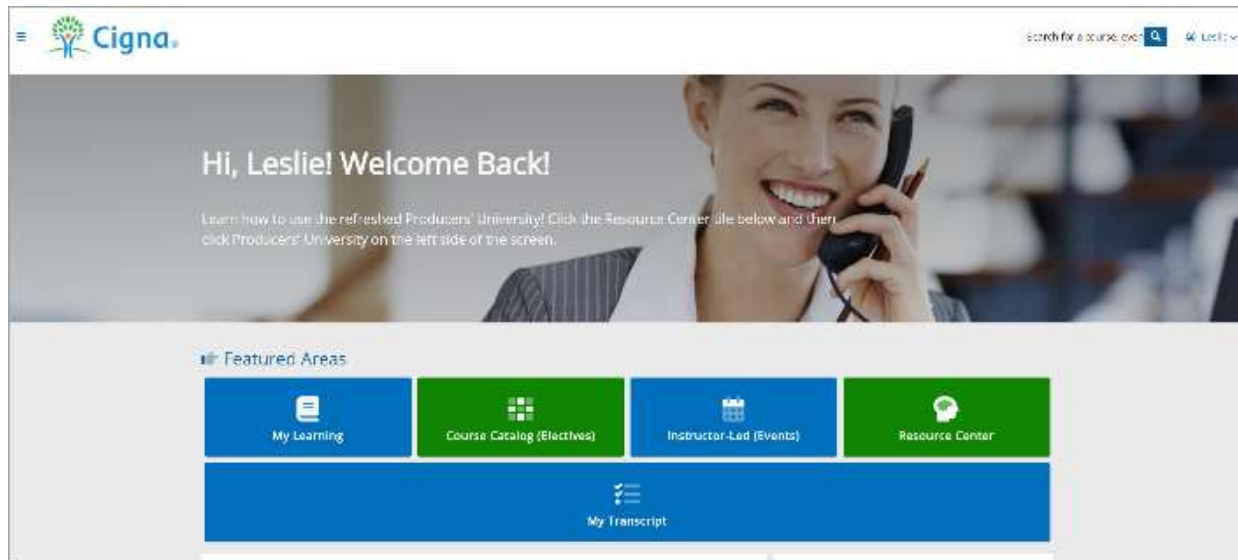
Cigna.

Search for a course, even

Leslie

Hi, Leslie! Welcome Back!

Learn how to use the refreshed Producers' University! Click the Resource Center tile below and then click Producers' University on the left side of the screen.

Featured Areas

My Learning

Course Catalog (Electives)

Instructor-Led (Events)

Resource Center

My Transcript